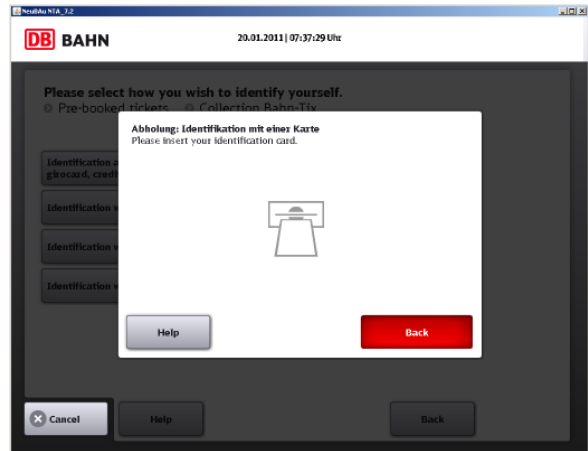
NeuBAu NTA_7.2

DB BAHN

20.01.2011 | 07:37:29 Uhr

Please select how you wish to identify yourself.

Pre-booked tickets

Collection Bahn-Tix

Identification a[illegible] girocard, credi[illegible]

Identification w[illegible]

Identification w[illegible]

Identification w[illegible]

Abholung: Identifikation mit einer Karte
Please insert your identification card.

Help

Back

Cancel

Help

Back